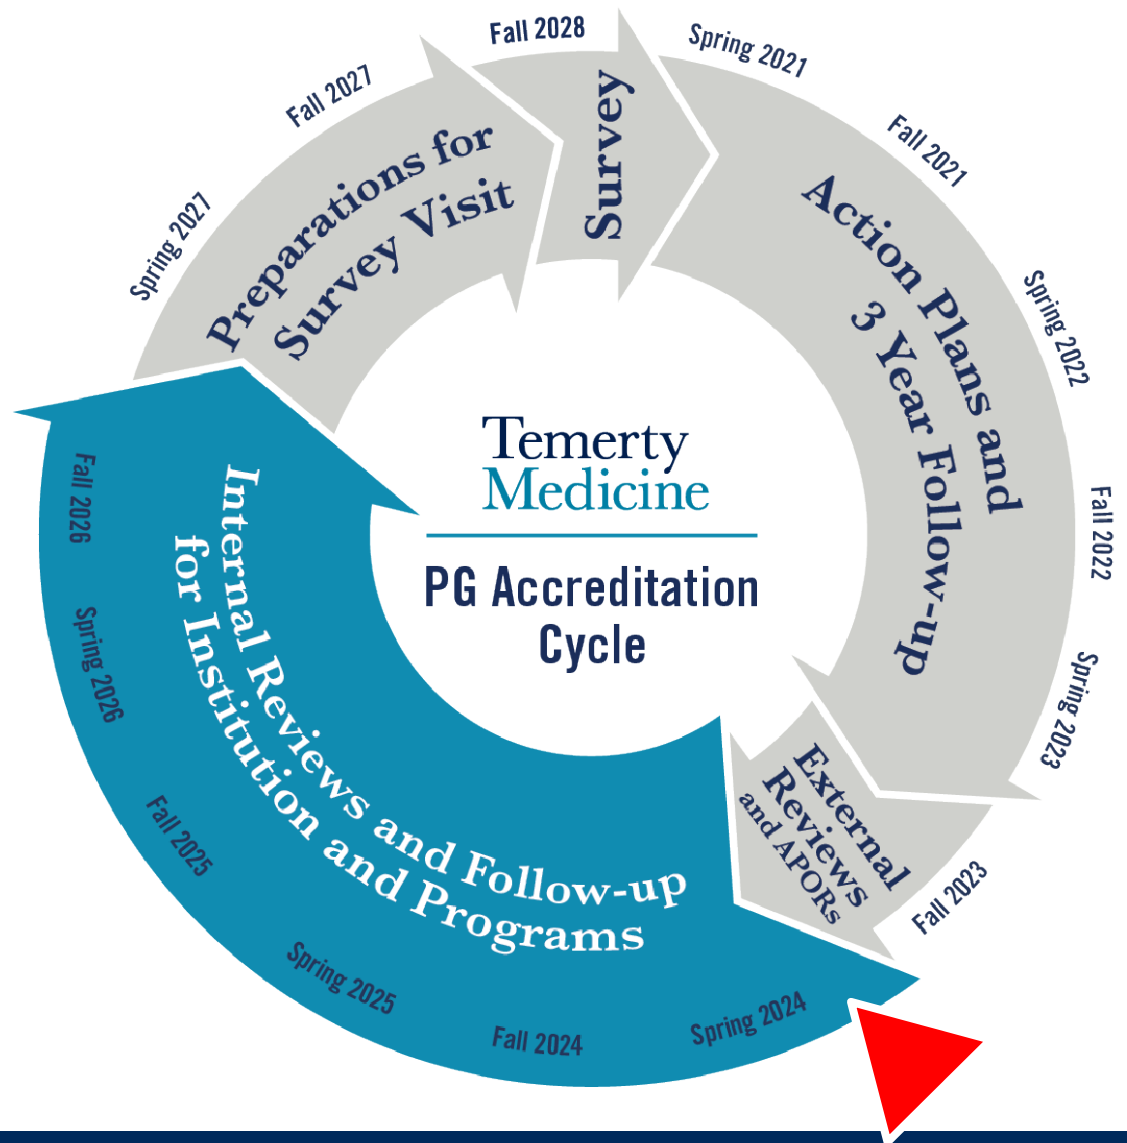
Temerty Medicine

PG Accreditation Cycle

Spring 2021
Fall 2021
Spring 2022
Fall 2022
Spring 2023
Fall 2023
Spring 2024
Fall 2024
Spring 2025
Fall 2025
Spring 2026
Fall 2026
Spring 2027
Fall 2027
Fall 2028

Action Plans and 3 Year Follow-up

External Reviews and APORs

Internal Reviews and Follow-up for Institution and Programs

Preparations for Survey Visit

Survey